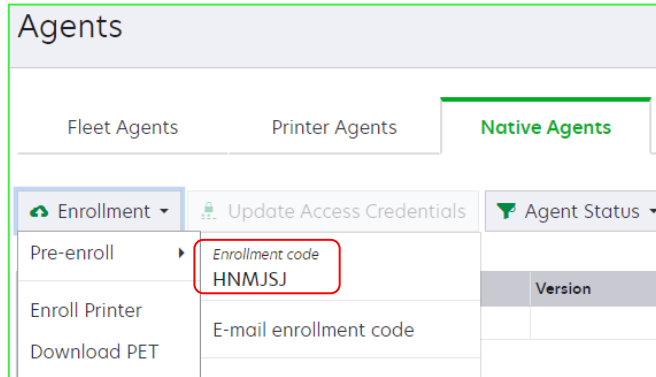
Agents

Fleet Agents

Printer Agents

Native Agents

Enrollment

Update Access Credentials

Agent Status

Pre-enroll

Enrollment code

HNMJSJ

Version

Enroll Printer

E-mail enrollment code

Download PET